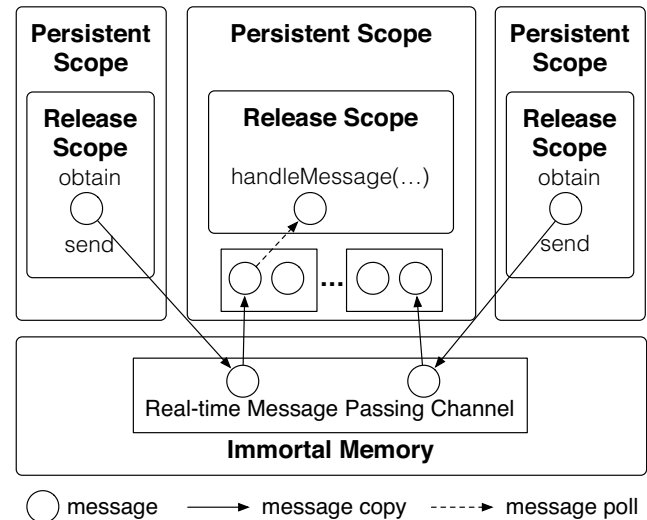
Persistent Scope

Release Scope
obtain
send

Persistent Scope

Release Scope
handleMessage(…)

...

Persistent Scope

Release Scope
obtain
send

Real-time Message Passing Channel

Immortal Memory

message
message copy
message poll